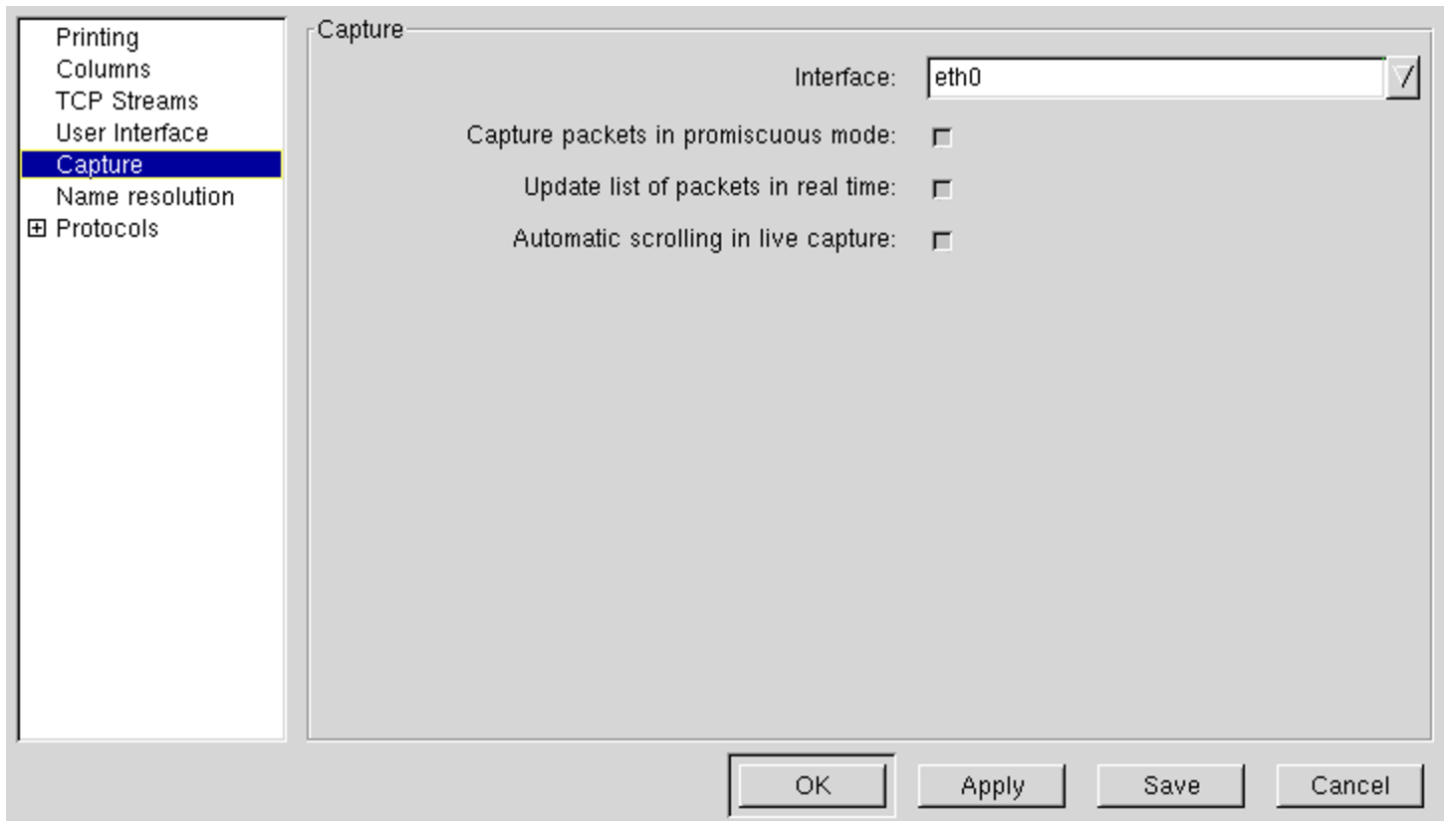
Printing
Columns
TCP Streams
User Interface
Capture
Name resolution
⊞ Protocols

Capture

Interface: eth0

Capture packets in promiscuous mode:

Update list of packets in real time:

Automatic scrolling in live capture:

OK Apply Save Cancel